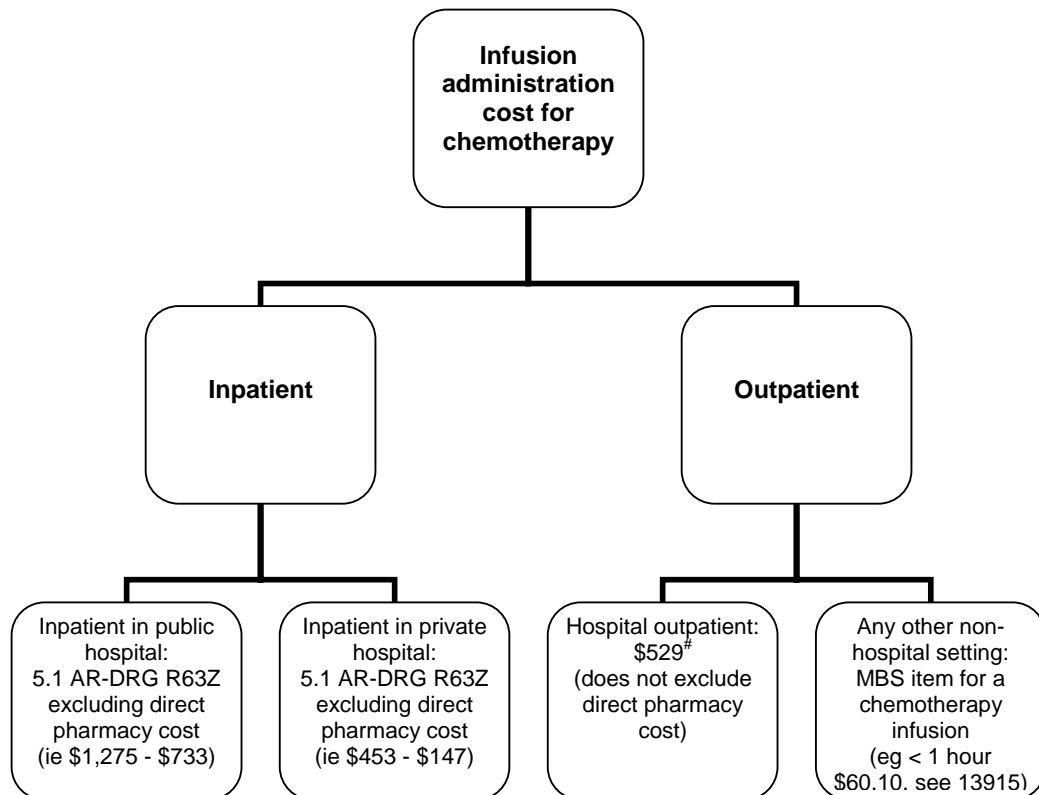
Infusion administration cost for chemotherapy

Inpatient

Outpatient

Inpatient in public hospital: 5.1 AR-DRG R63Z excluding direct pharmacy cost (ie $1,275 - $733)

Inpatient in private hospital: 5.1 AR-DRG R63Z excluding direct pharmacy cost (ie $453 - $147)

Hospital outpatient: $529^{#}$ (does not exclude direct pharmacy cost)

Any other non-hospital setting: MBS item for a chemotherapy infusion (eg < 1 hour $60.10, see 13915)